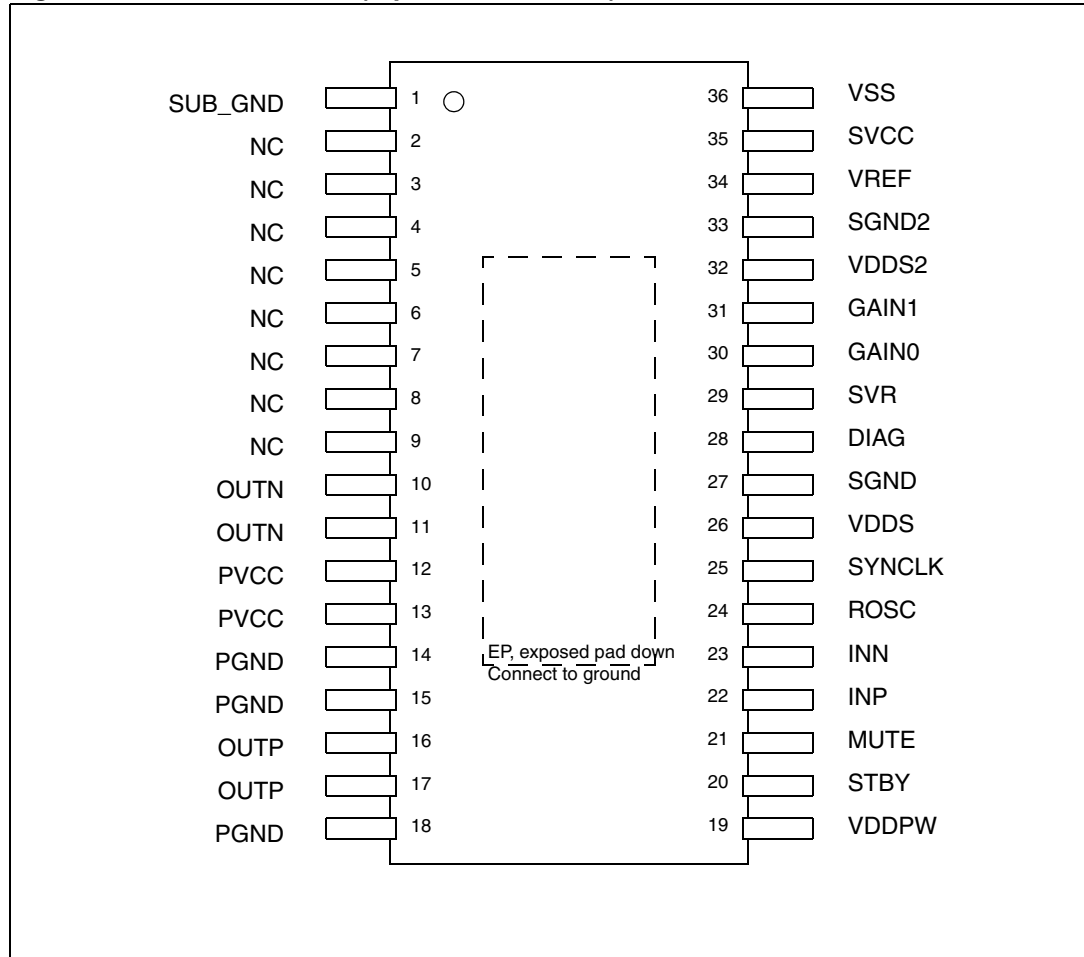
SUB_GND 1
NC 2
NC 3
NC 4
NC 5
NC 6
NC 7
NC 8
NC 9
OUTN 10
OUTN 11
PVCC 12
PVCC 13
PGND 14
PGND 15
OUTP 16
OUTP 17
PGND 18

36 VSS
35 SVCC
34 VREF
33 SGND2
32 VDDS2
31 GAIN1
30 GAIN0
29 SVR
28 DIAG
27 SGND
26 VDDS
25 SYNCLK
24 ROSC
23 INN
22 INP
21 MUTE
20 STBY
19 VDDPW

EP, exposed pad down
Connect to ground